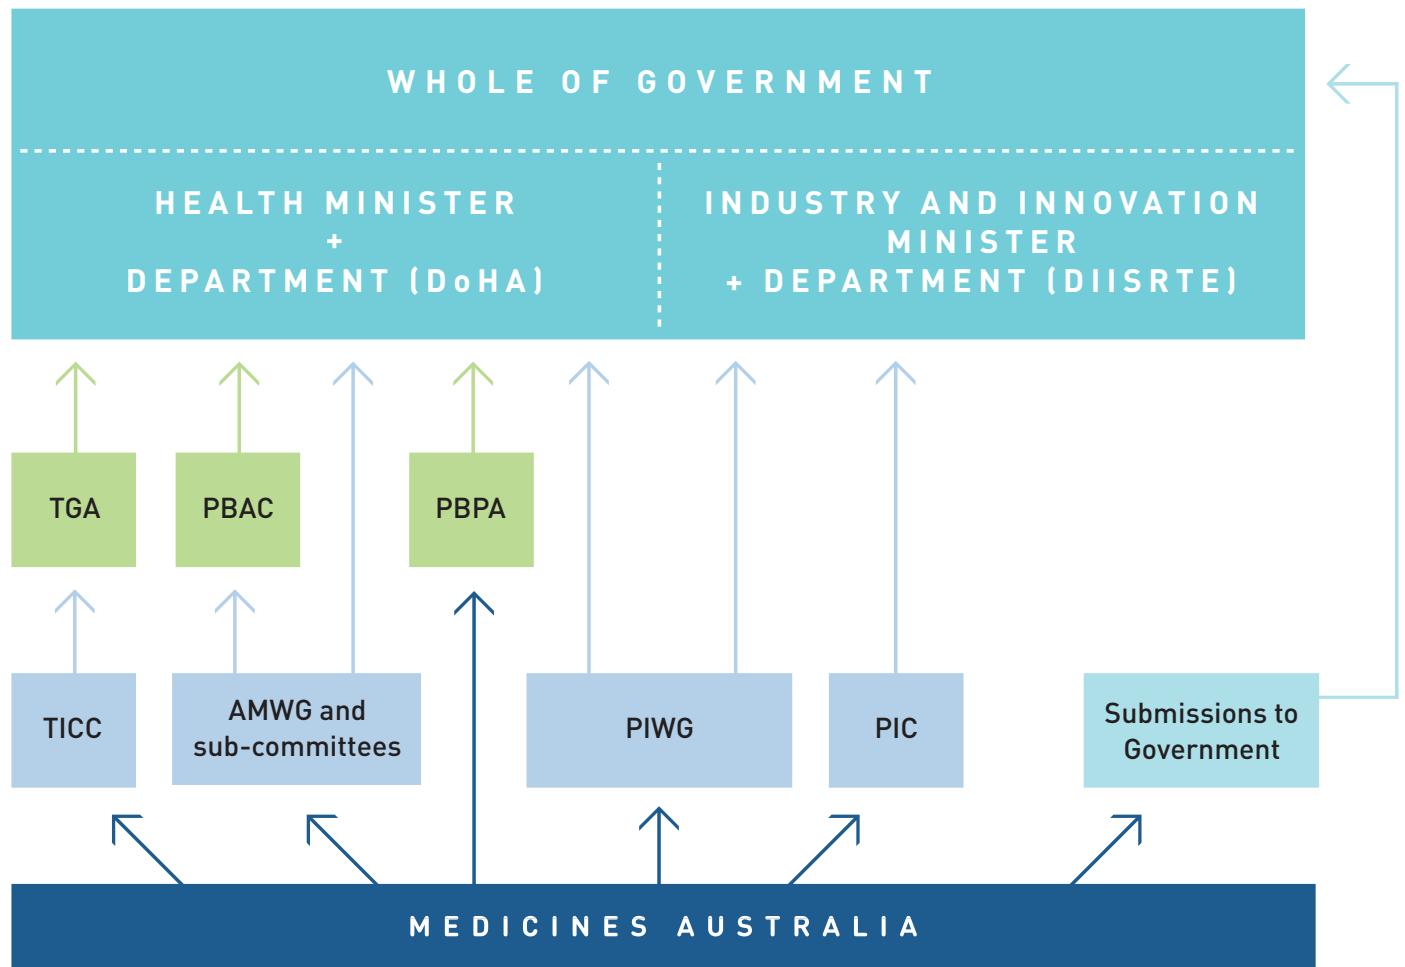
WHOLE OF GOVERNMENT

HEALTH MINISTER
+
DEPARTMENT (DoHA)

INDUSTRY AND INNOVATION MINISTER
+ DEPARTMENT (DIISRTE)

TGA

PBAC

PBPA

TICC

AMWG and sub-committees

PIWG

PIC

Submissions to Government

MEDICINES AUSTRALIA